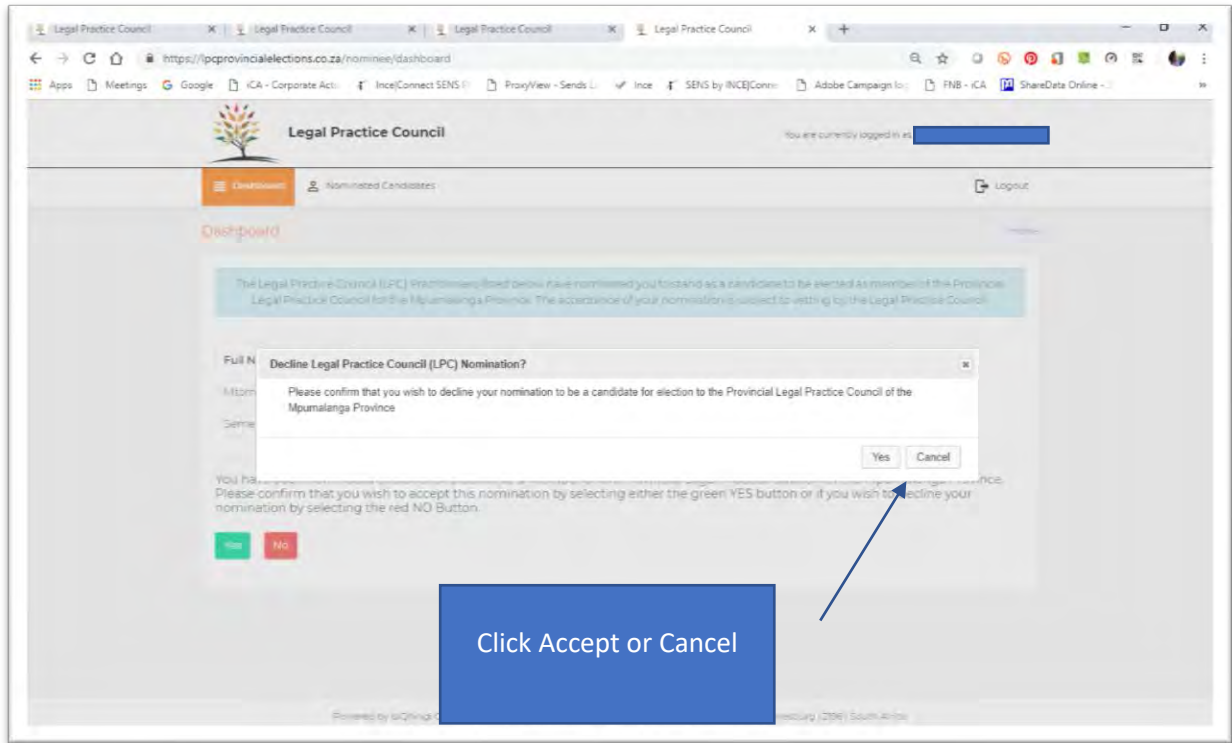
Legal Practice Council | Legal Practice Council | Legal Practice Council | Legal Practice Council

https://lpcprovincialelections.co.za/nominee/dashboard

Apps | Meetings | Google | iCA - Corporate Actio | Ince|Connect SENS | ProxyView - Sends | Ince | SENS by INCE|Conne | Adobe Campaign lo | FNB - iCA | ShareData Online -

Legal Practice Council

You are currently logged in as

Dashboard | Nominated Candidates | Logout

Dashboard

The Legal Practice Council (LPC) Practitioners listed below have nominated you to stand as a candidate to be elected as member of the Provincial Legal Practice Council for the Mpumalanga Province. The acceptance of your nomination is subject to vetting by the Legal Practice Council.

Full N

Attorn

Seme

You ha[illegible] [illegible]ince. Please confirm that you wish to accept this nomination by selecting either the green YES button or if you wish to decline your nomination by selecting the red NO Button.

Yes | No

Decline Legal Practice Council (LPC) Nomination?

Please confirm that you wish to decline your nomination to be a candidate for election to the Provincial Legal Practice Council of the Mpumalanga Province

Yes | Cancel

Click Accept or Cancel

Powered by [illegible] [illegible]esburg (2196) South Africa